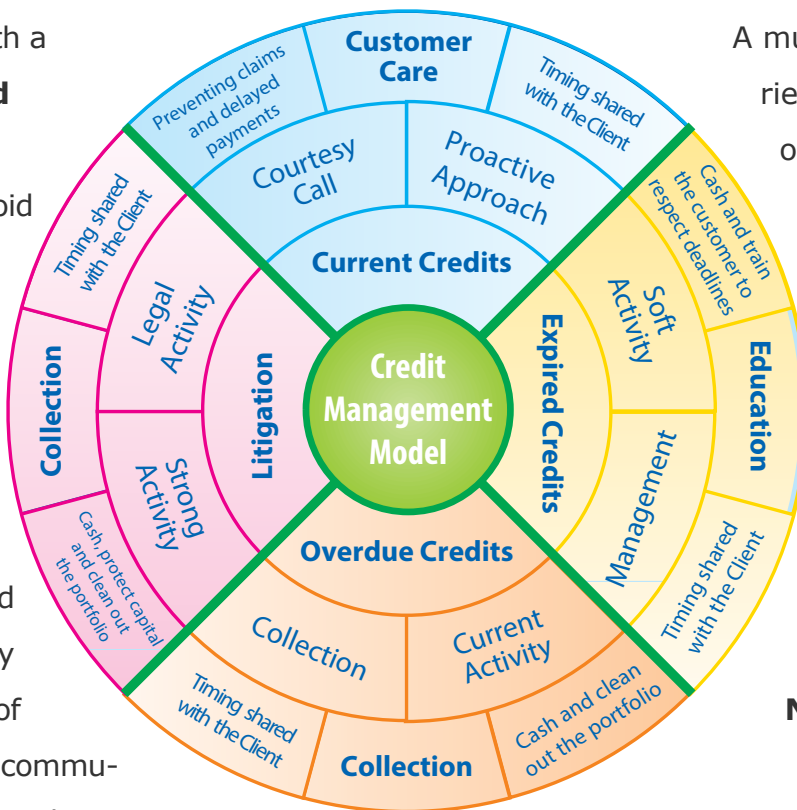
th a
d
oid
d
y
of
commu-

A mu
rie
o
N

Credit Management Model

Current Credits
Courtesy Call
Proactive Approach
Customer Care
Preventing claims and delayed payments
Timing shared with the Client

Expired Credits
Soft Activity
Management
Education
Cash and train the customer to respect deadlines
Timing shared with the Client

Overdue Credits
Collection
Current Activity
Collection
Timing shared with the Client
Cash and clean out the portfolio

Litigation
Legal Activity
Strong Activity
Collection
Timing shared with the Client
Cash, protect capital and clean out the portfolio